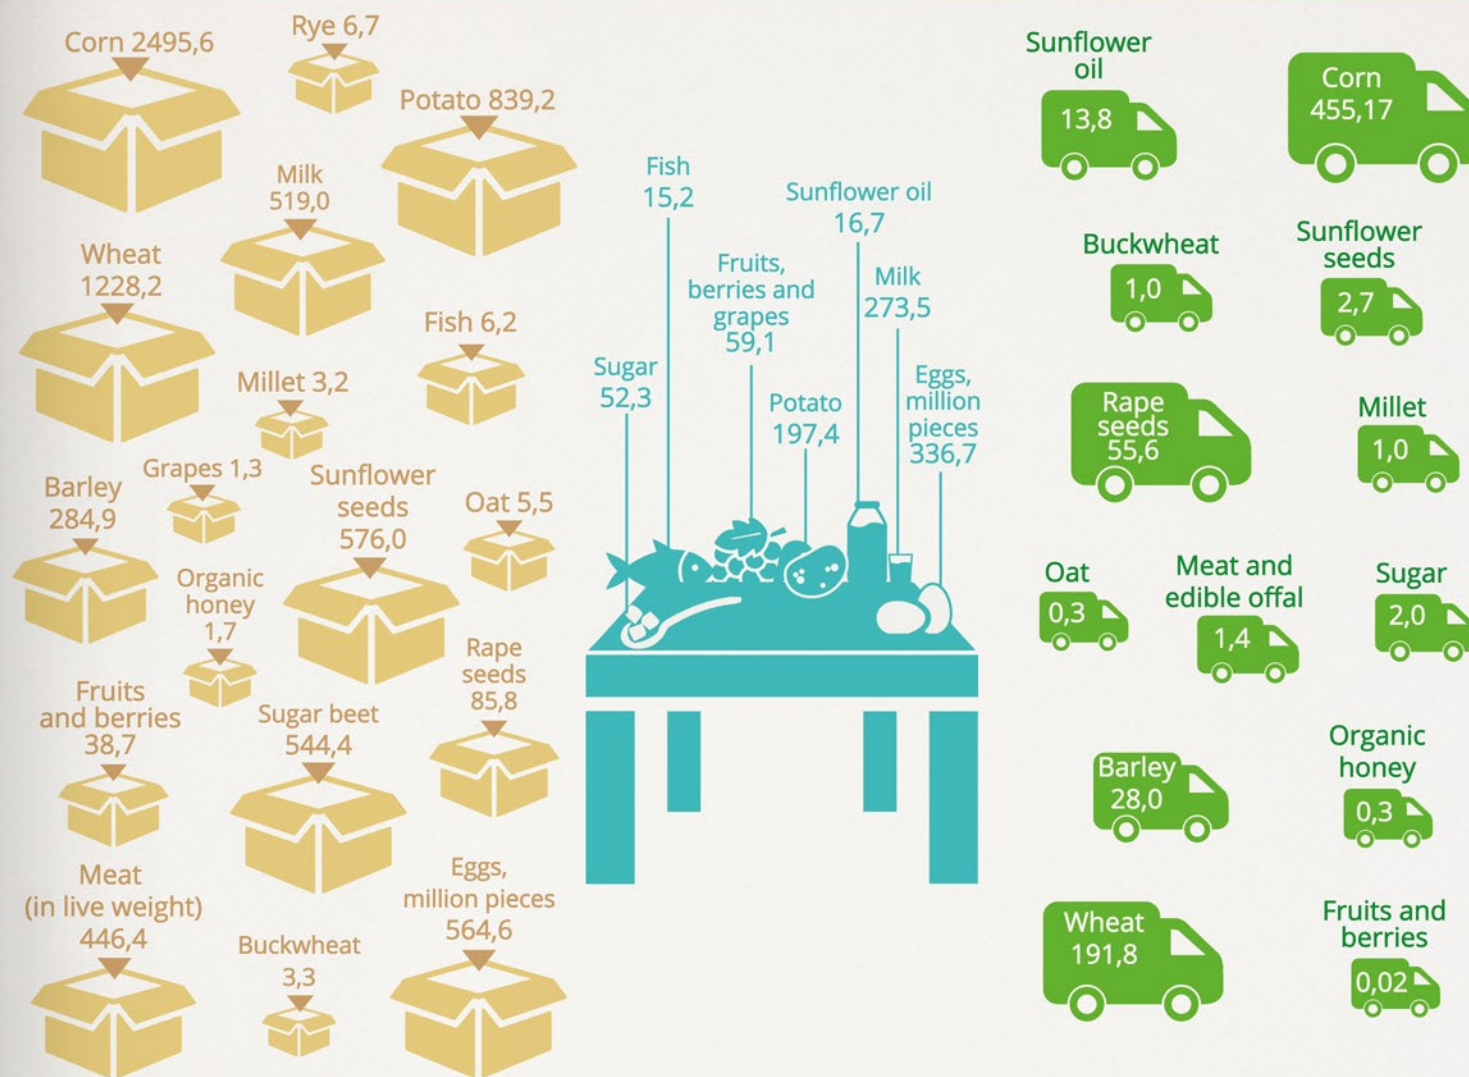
Corn 2495,6

Rye 6,7

Potato 839,2

Milk 519,0

Wheat 1228,2

Fish 6,2

Millet 3,2

Barley 284,9

Grapes 1,3

Sunflower seeds 576,0

Oat 5,5

Organic honey 1,7

Rape seeds 85,8

Fruits and berries 38,7

Sugar beet 544,4

Meat (in live weight) 446,4

Buckwheat 3,3

Eggs, million pieces 564,6

Fish 15,2

Sunflower oil 16,7

Fruits, berries and grapes 59,1

Milk 273,5

Sugar 52,3

Potato 197,4

Eggs, million pieces 336,7

Sunflower oil 13,8

Corn 455,17

Buckwheat 1,0

Sunflower seeds 2,7

Rape seeds 55,6

Millet 1,0

Oat 0,3

Meat and edible offal 1,4

Sugar 2,0

Barley 28,0

Organic honey 0,3

Wheat 191,8

Fruits and berries 0,02